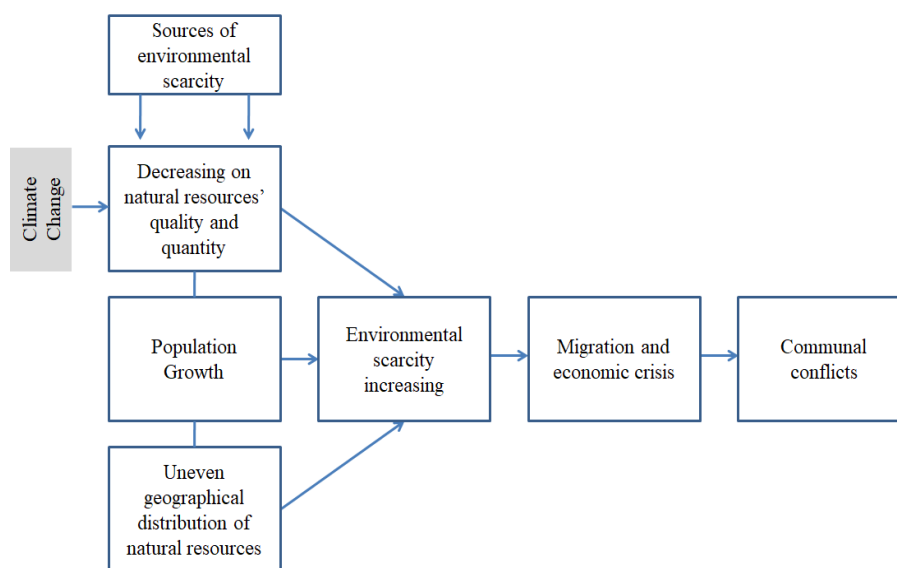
Sources of environmental scarcity

Climate Change

Decreasing on natural resources' quality and quantity

Population Growth

Uneven geographical distribution of natural resources

Environmental scarcity increasing

Migration and economic crisis

Communal conflicts